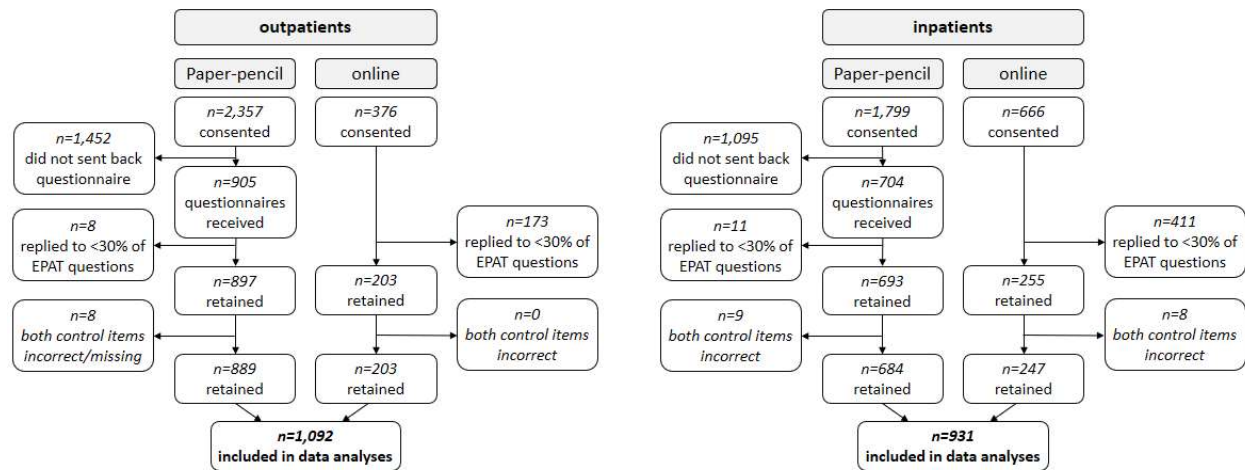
outpatients

Paper-pencil

online

n=2,357
consented

n=376
consented

n=1,452
did not sent back questionnaire

n=905
questionnaires received

n=8
replied to <30% of EPAT questions

n=173
replied to <30% of EPAT questions

n=897
retained

n=203
retained

n=8
both control items incorrect/missing

n=0
both control items incorrect

n=889
retained

n=203
retained

n=1,092
included in data analyses

inpatients

Paper-pencil

online

n=1,799
consented

n=666
consented

n=1,095
did not sent back questionnaire

n=704
questionnaires received

n=11
replied to <30% of EPAT questions

n=411
replied to <30% of EPAT questions

n=693
retained

n=255
retained

n=9
both control items incorrect

n=8
both control items incorrect

n=684
retained

n=247
retained

n=931
included in data analyses